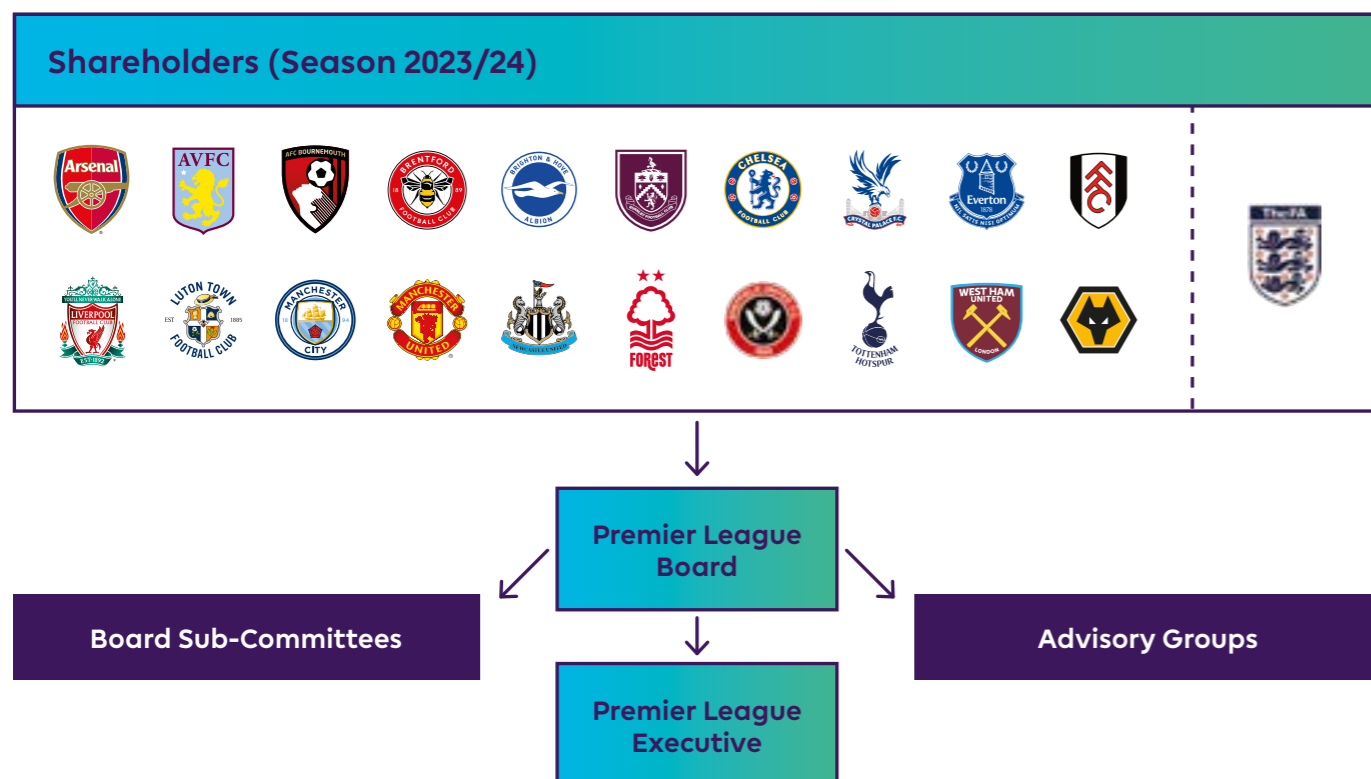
Shareholders (Season 2023/24)

Arsenal

AVFC

AFC BOURNEMOUTH

BRENTFORD FOOTBALL CLUB 18 89

BRIGHTON & HOVE ALBION

CHELSEA FOOTBALL CLUB

CRYSTAL PALACE F.C.

Everton 1878 NIL SATIS NISI OPTIMUM

YOU'LL NEVER WALK ALONE LIVERPOOL FOOTBALL CLUB EST. 1892

LUTON TOWN EST 1885 FOOTBALL CLUB

MANCHESTER CITY 18 94

MANCHESTER UNITED

NEWCASTLE UNITED

FOREST

TOTTENHAM HOTSPUR

WEST HAM UNITED LONDON

The FA

Premier League Board

Board Sub-Committees

Advisory Groups

Premier League Executive